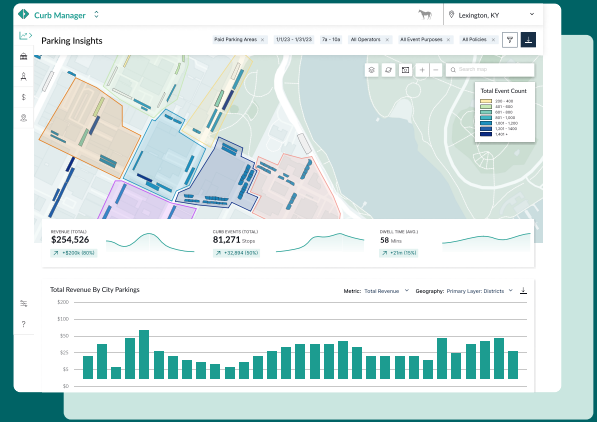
Curb Manager

Lexington, KY

Parking Insights

Paid Parking Areas × 1/1/23 - 1/31/23 × 7a - 10a × All Operators × All Event Purposes × All Policies ×

Search map

Total Event Count

0 - 400
401 - 600
601 - 800
801 - 1,000
1,001 - 1,200
1,201 - 1,400
1,401 +

REVENUE (TOTAL)
$254,526
+$20k (80%)

CURB EVENTS (TOTAL)
81,271 Stops
+32,894 (60%)

DWELL TIME (AVG.)
58 Mins
+21m (15%)

Total Revenue By City Parkings

Metric: Total Revenue Geography: Primary Layer: Districts

$200
$100
$50
$25
$10
$5
$0